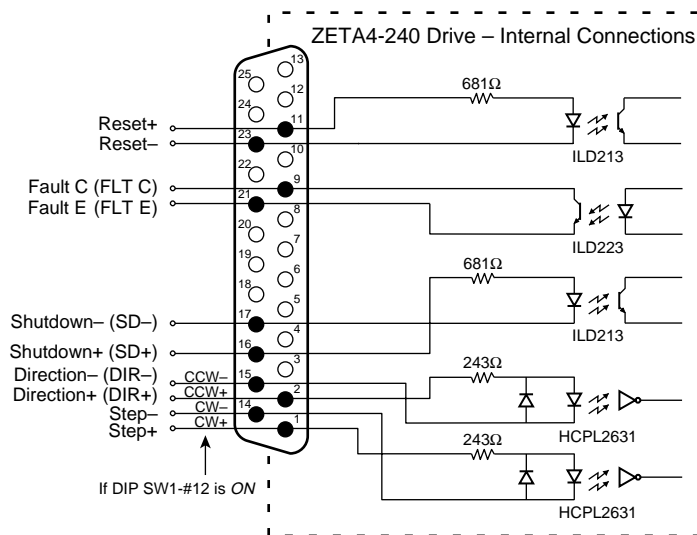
ZETA4-240 Drive – Internal Connections

13
25
12
24
11
23
10
22
9
21
8
20
7
19
6
18
5
17
4
16
3
15
2
14
1

Reset+
Reset–
Fault C (FLT C)
Fault E (FLT E)
Shutdown– (SD–)
Shutdown+ (SD+)
Direction– (DIR–)
Direction+ (DIR+)
Step–
Step+

CCW–
CCW+
CW–
CW+

681Ω
ILD213
ILD223
681Ω
ILD213
243Ω
HCPL2631
243Ω
HCPL2631

If DIP SW1-#12 is ON